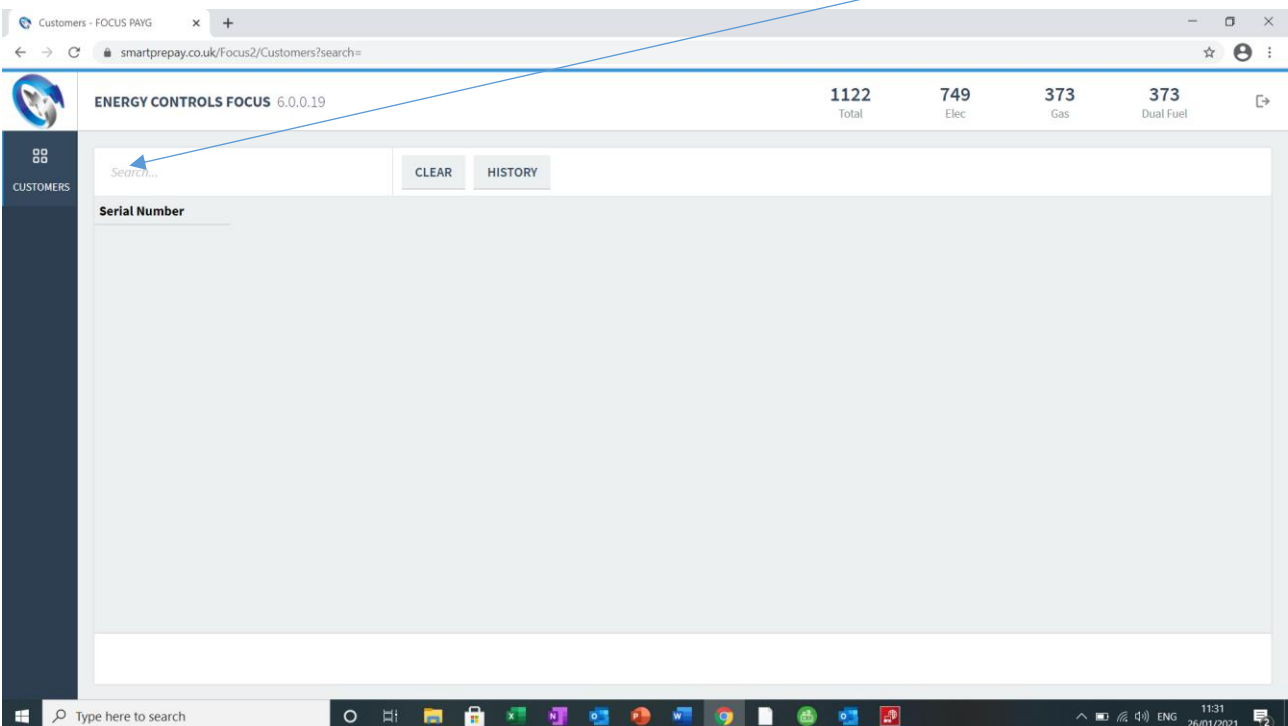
Customers - FOCUS PAYG

smartprepay.co.uk/Focus2/Customers?search=

ENERGY CONTROLS FOCUS 6.0.0.19

1122
Total

749
Elec

373
Gas

373
Dual Fuel

CUSTOMERS

Search...

CLEAR

HISTORY

Serial Number

Type here to search

ENG 11:31 26/01/2021